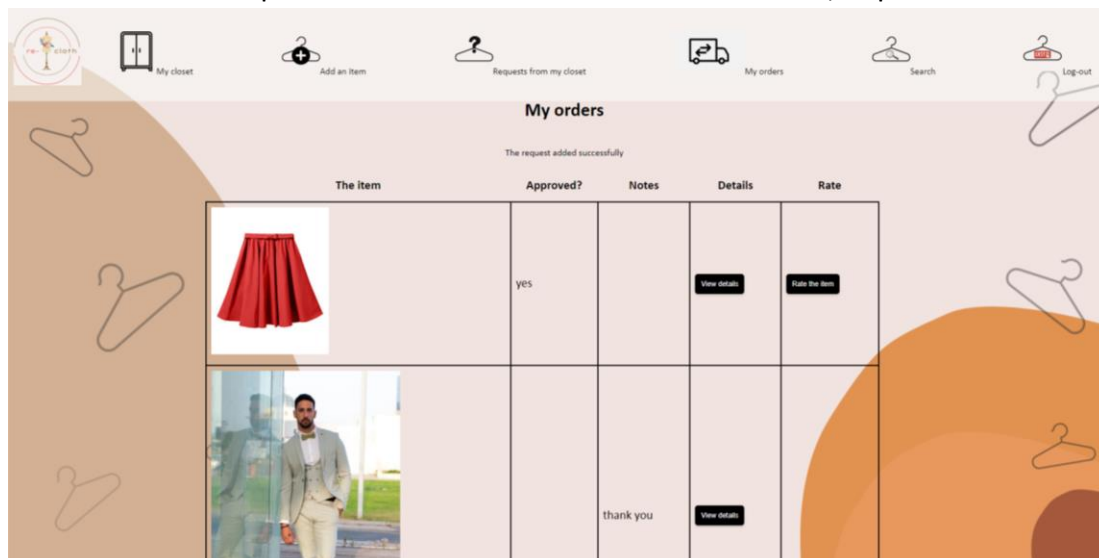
re-cloth

My closet

Add an item

Requests from my closet

My orders

Search

Log-out

My orders

The request added successfully

| The item | Approved? | Notes | Details | Rate |
|---|---|---|---|---|
| | yes | | View details | Rate the item |
| | | thank you | View details | |